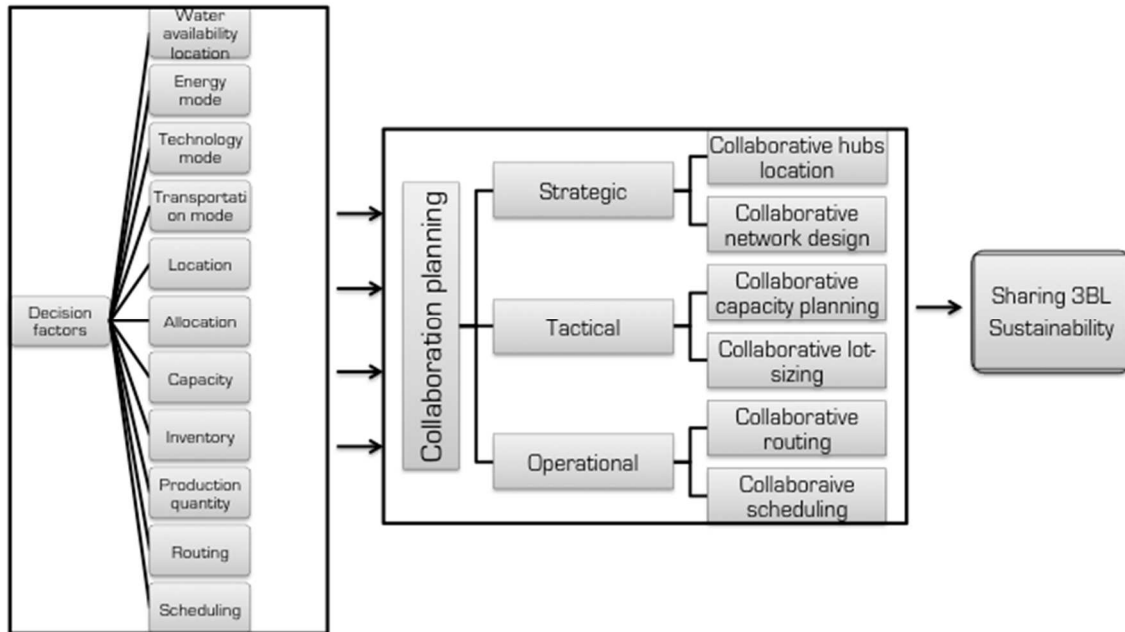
Water availability location

Energy mode

Technology mode

Transportati on mode

Location

Allocation

Capacity

Inventory

Production quantity

Routing

Scheduling

Decision factors

Collaboration planning

Strategic

Collaborative hubs location

Collaborative network design

Tactical

Collaborative capacity planning

Collaborative lot-sizing

Operational

Collaborative routing

Collaboraive scheduling

Sharing 3BL Sustainability